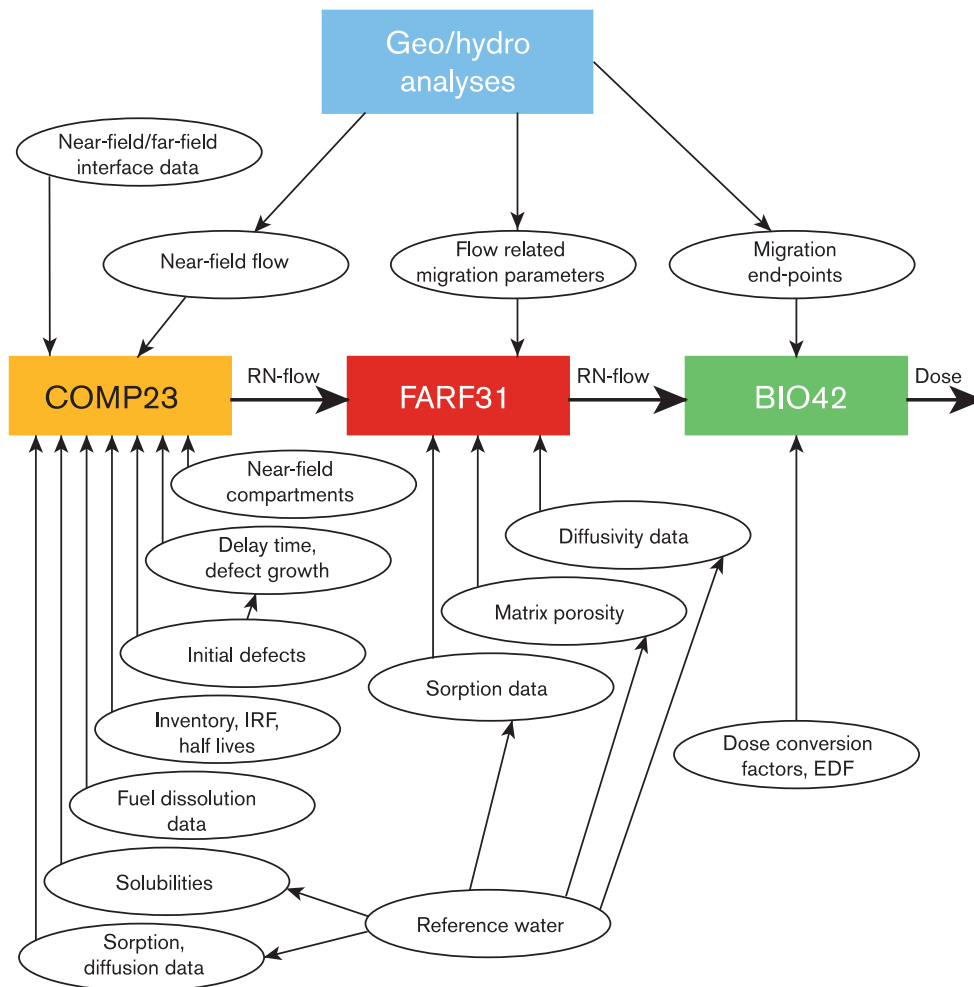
Geo/hydro analyses

Near-field/far-field interface data

Near-field flow

Flow related migration parameters

Migration end-points

COMP23

RN-flow

FARF31

RN-flow

BIO42

Dose

Near-field compartments

Diffusivity data

Delay time, defect growth

Matrix porosity

Initial defects

Sorption data

Inventory, IRF, half lives

Dose conversion factors, EDF

Fuel dissolution data

Solubilities

Reference water

Sorption, diffusion data